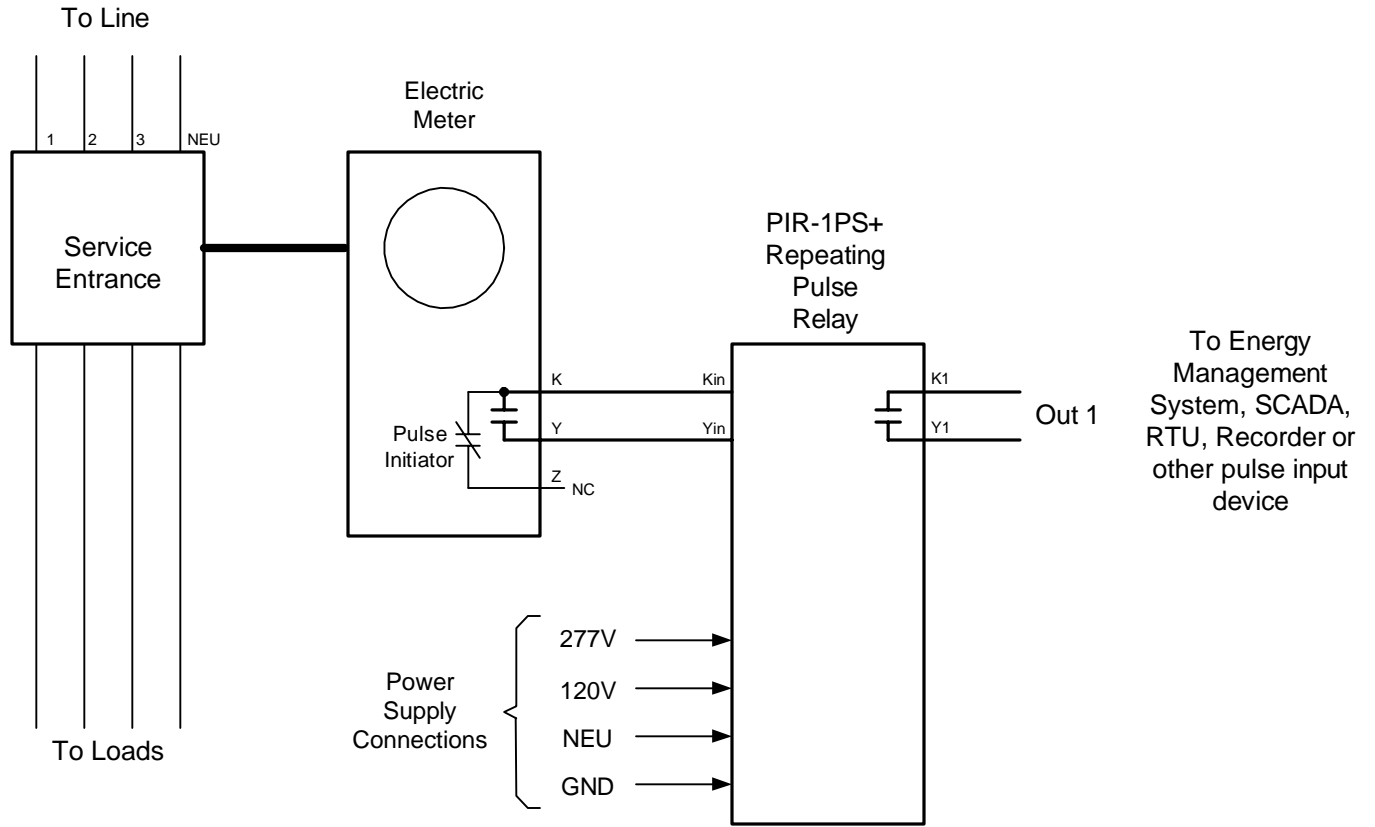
To Line

1 2 3 NEU

Service Entrance

Electric Meter

Pulse Initiator

K

Y

Z NC

PIR-1PS+ Repeating Pulse Relay

Kin

Yin

K1

Y1

Out 1

To Energy Management System, SCADA, RTU, Recorder or other pulse input device

Power Supply Connections

277V

120V

NEU

GND

To Loads